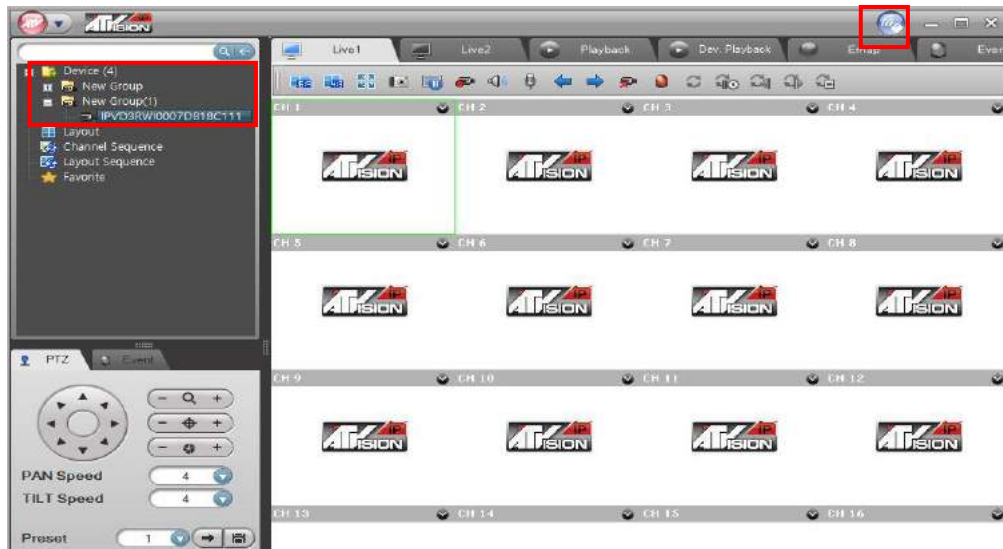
Live1
Live2
Playback
Dev. Playback
Emap
Even

Device (4)
New Group
New Group(1)
IPVD3RWI0007D818C111
Layout
Channel Sequence
Layout Sequence
Favorite

PTZ
Event

PAN Speed 4
TILT Speed 4
Preset 1

CH 1
CH 2
CH 3
CH 4
CH 5
CH 6
CH 7
CH 8
CH 9
CH 10
CH 11
CH 12
CH 13
CH 14
CH 15
CH 16